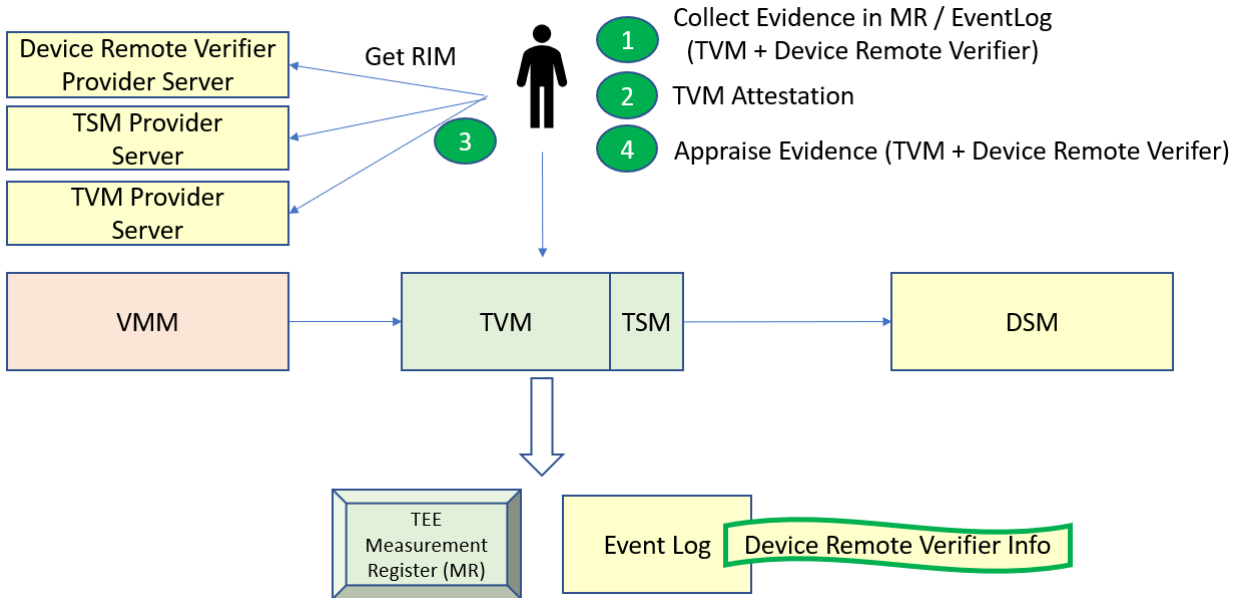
Device Remote Verifier Provider Server

TSM Provider Server

TVM Provider Server

Get RIM

3

1 Collect Evidence in MR / EventLog (TVM + Device Remote Verifier)

2 TVM Attestation

4 Appraise Evidence (TVM + Device Remote Verifer)

VMM

TVM

TSM

DSM

TEE Measurement Register (MR)

Event Log

Device Remote Verifier Info